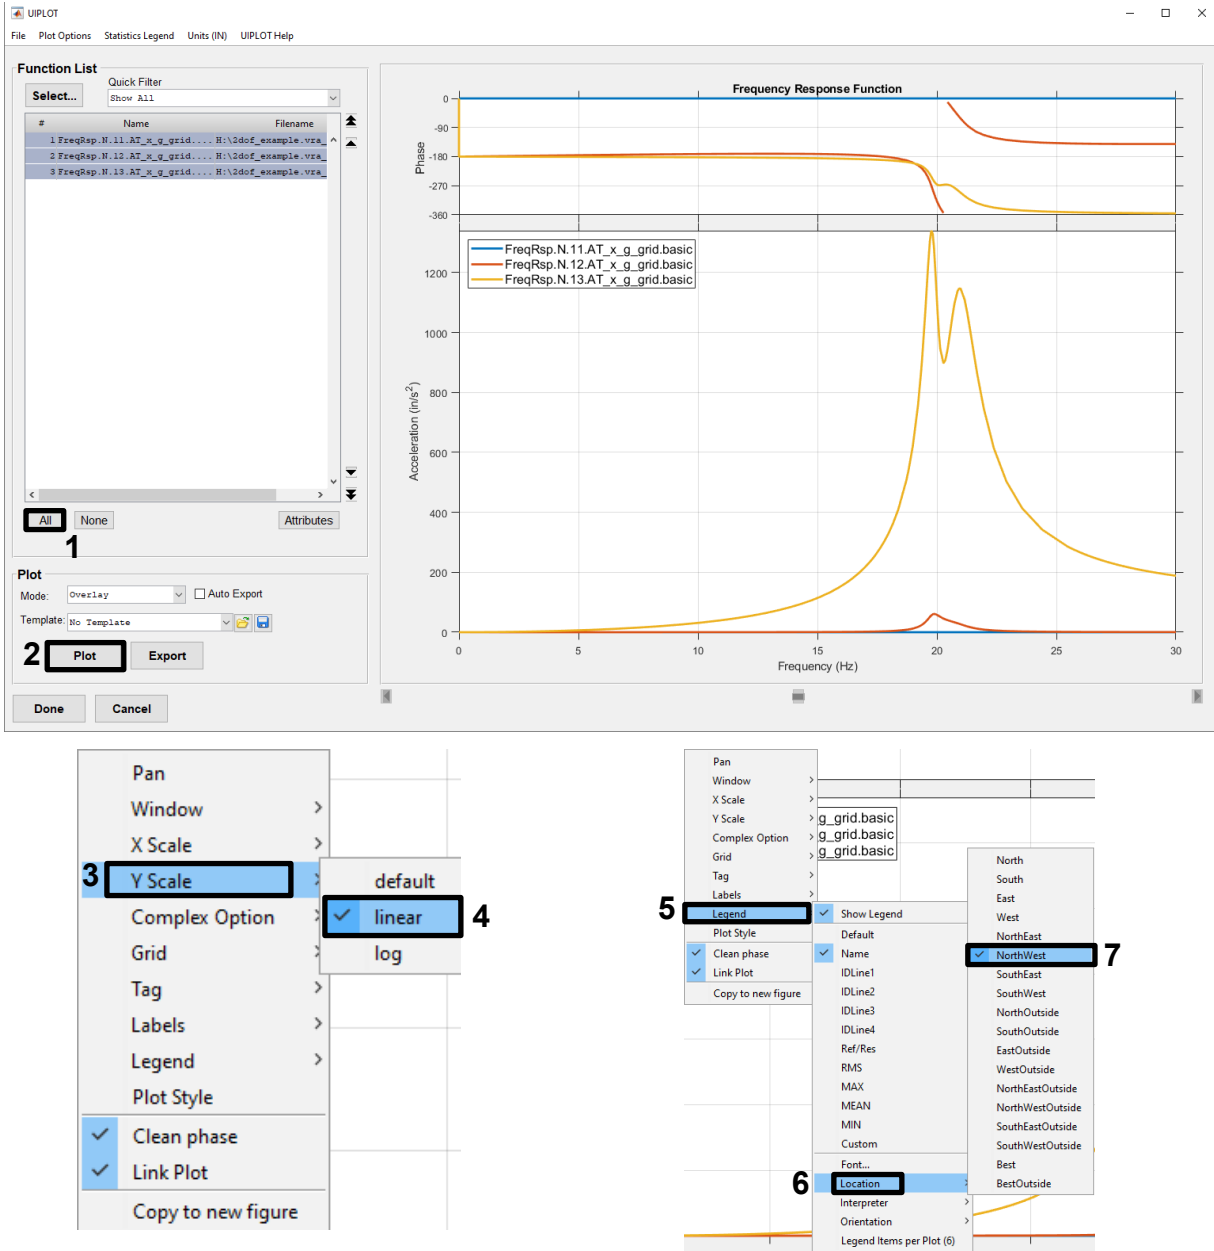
UIPLOT

File Plot Options Statistics Legend Units (IN) UIPLOT Help

Function List

Select...

Quick Filter

Show All

| # | Name | Filename |
|---|---|---|
| 1 | FreqRsp.N.11.AT_x_g_grid.... | H:\2dof_example.vra_ |
| 2 | FreqRsp.N.12.AT_x_g_grid.... | H:\2dof_example.vra_ |
| 3 | FreqRsp.N.13.AT_x_g_grid.... | H:\2dof_example.vra_ |

All None Attributes

1

Plot

Mode: Overlay Auto Export

Template: No Template

2 Plot Export

Done Cancel

Frequency Response Function

Phase

0 -90 -180 -270 -360

FreqRsp.N.11.AT_x_g_grid.basic
FreqRsp.N.12.AT_x_g_grid.basic
FreqRsp.N.13.AT_x_g_grid.basic

Acceleration (in/s$^2$)

1200 1000 800 600 400 200 0

0 5 10 15 20 25 30

Frequency (Hz)

Pan
Window
X Scale
3 Y Scale
Complex Option
Grid
Tag
Labels
Legend
Plot Style
Clean phase
Link Plot
Copy to new figure

default
linear 4
log

Pan
Window
X Scale
Y Scale
Complex Option
Grid
Tag
Labels
5 Legend
Plot Style
Clean phase
Link Plot
Copy to new figure

g_grid.basic
g_grid.basic
g_grid.basic

Show Legend
Default
Name
IDLine1
IDLine2
IDLine3
IDLine4
Ref/Res
RMS
MAX
MEAN
MIN
Custom
Font...
6 Location
Interpreter
Orientation
Legend Items per Plot (6)

North
South
East
West
NorthEast
NorthWest 7
SouthEast
SouthWest
NorthOutside
SouthOutside
EastOutside
WestOutside
NorthEastOutside
NorthWestOutside
SouthEastOutside
SouthWestOutside
Best
BestOutside